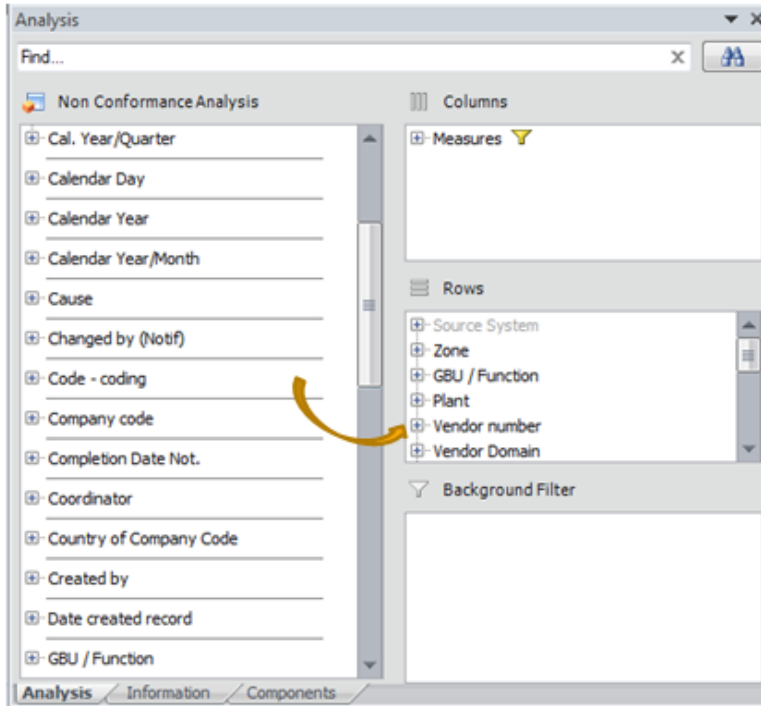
Analysis

Find...

Non Conformance Analysis

Cal. Year/Quarter
Calendar Day
Calendar Year
Calendar Year/Month
Cause
Changed by (Notif)
Code - coding
Company code
Completion Date Not.
Coordinator
Country of Company Code
Created by
Date created record
GBU / Function

Columns

Measures

Rows

Source System
Zone
GBU / Function
Plant
Vendor number
Vendor Domain

Background Filter

Analysis
Information
Components